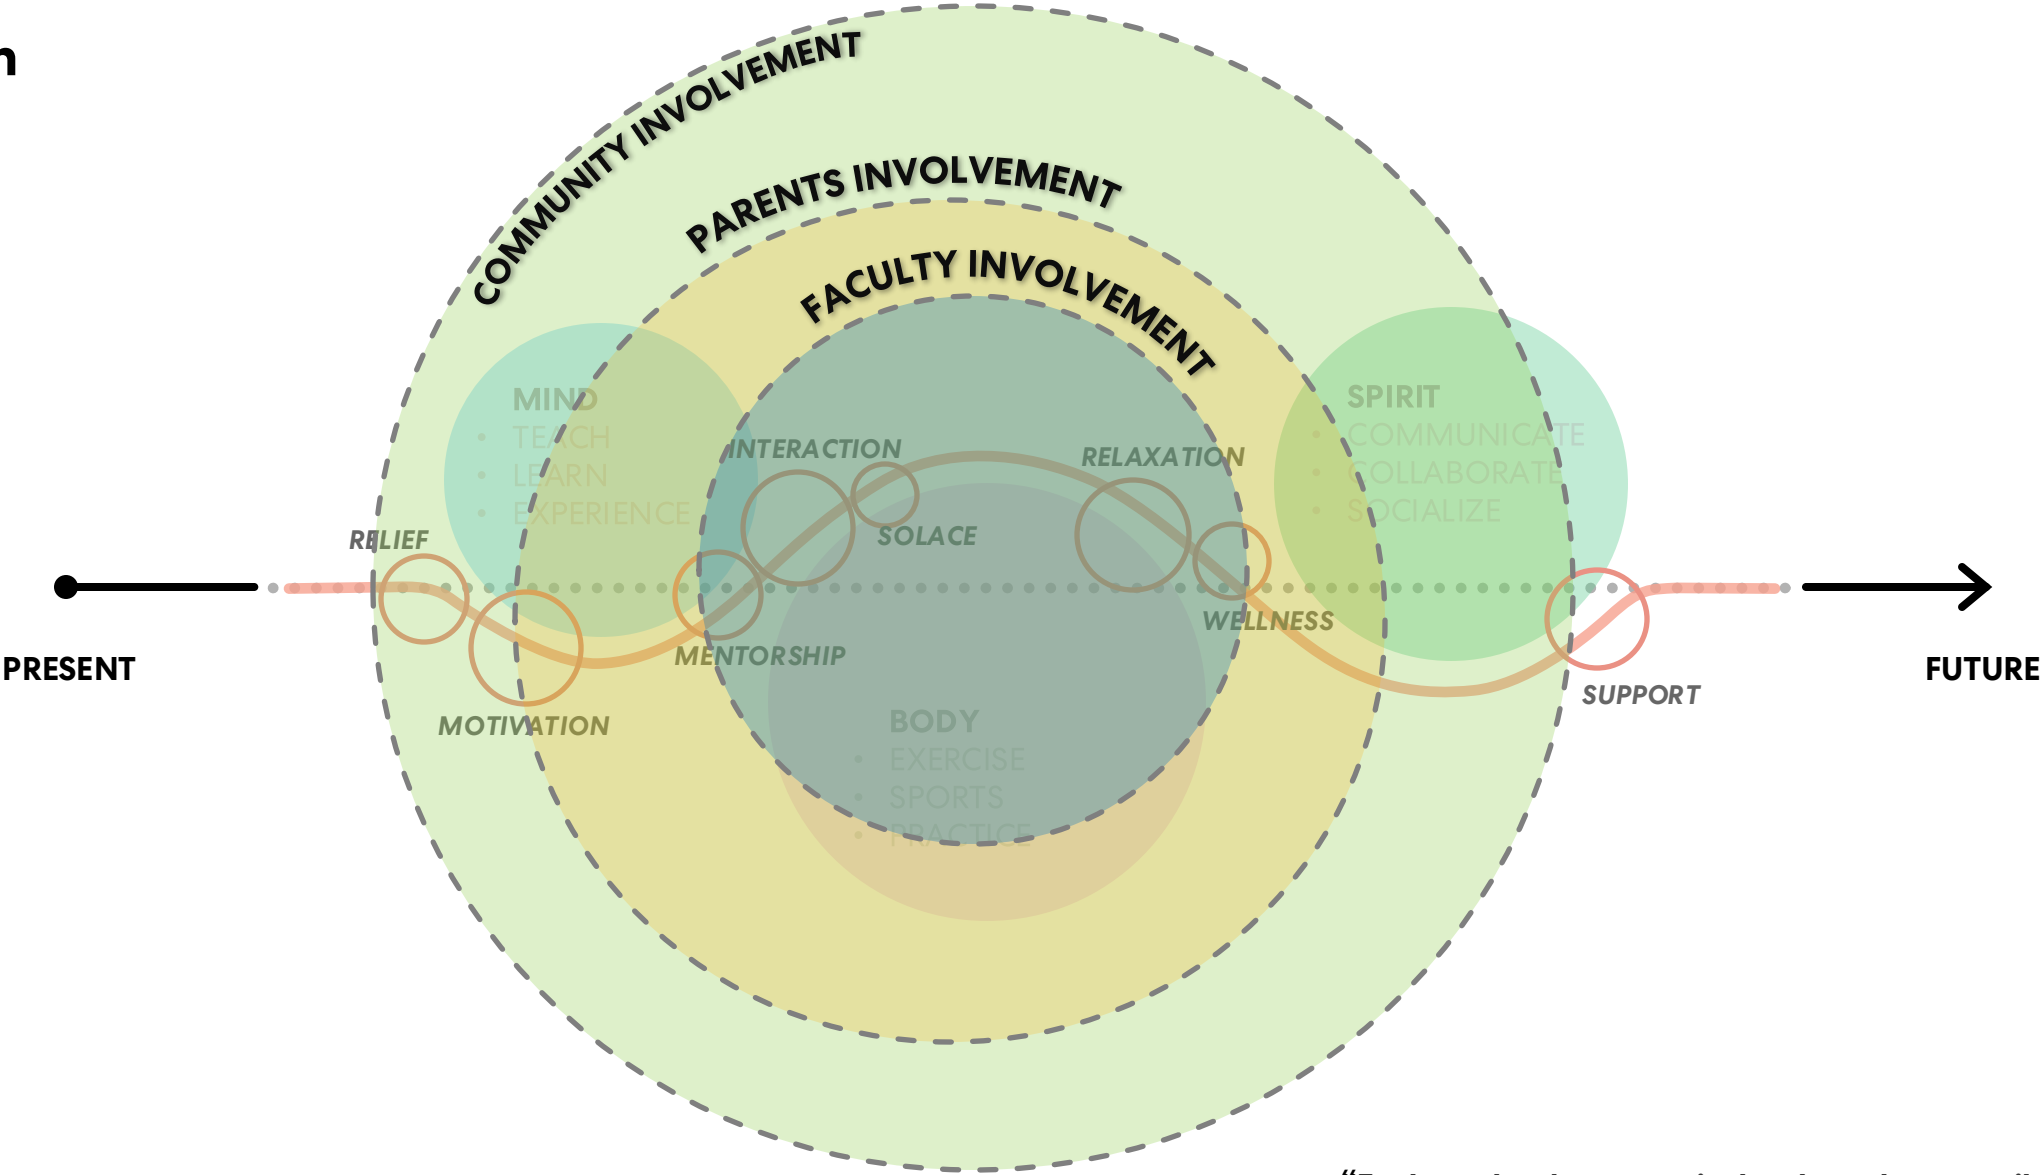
n

COMMUNITY INVOLVEMENT

PARENTS INVOLVEMENT

FACULTY INVOLVEMENT

MIND
• TEACH
• LEARN
• EXPERIENCE

SPIRIT
• COMMUNICATE
• COLLABORATE
• SOCIALIZE

INTERACTION

RELAXATION

SOLACE

RELIEF

WELLNESS

MENTORSHIP

MOTIVATION

SUPPORT

PRESENT

FUTURE

BODY
• EXERCISE
• SPORTS
• PRACTICE

"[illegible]